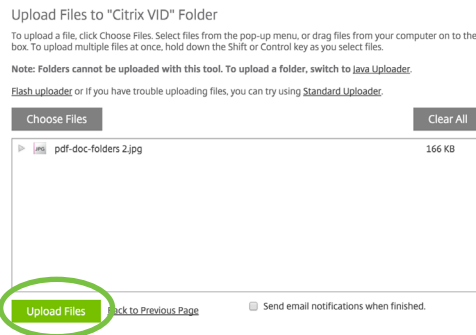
Upload Files to "Citrix VID" Folder

To upload a file, click Choose Files. Select files from the pop-up menu, or drag files from your computer on to the box. To upload multiple files at once, hold down the Shift or Control key as you select files.

Note: Folders cannot be uploaded with this tool. To upload a folder, switch to Java Uploader.

Flash uploader or If you have trouble uploading files, you can try using Standard Uploader.

Choose Files

Clear All

pdf-doc-folders 2.jpg

166 KB

Upload Files

Back to Previous Page

Send email notifications when finished.